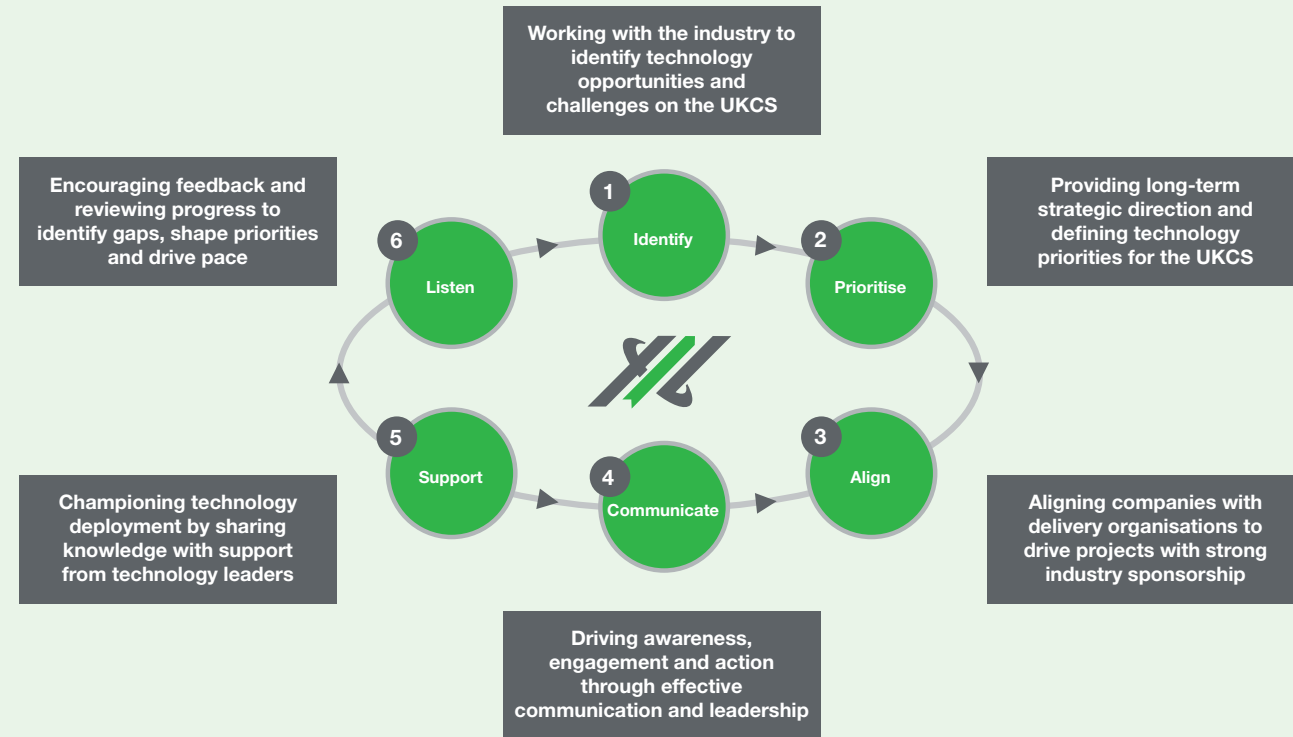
Working with the industry to identify technology opportunities and challenges on the UKCS

Encouraging feedback and reviewing progress to identify gaps, shape priorities and drive pace

1 Identify

Providing long-term strategic direction and defining technology priorities for the UKCS

6 Listen

2 Prioritise

5 Support

4 Communicate

3 Align

Championing technology deployment by sharing knowledge with support from technology leaders

Aligning companies with delivery organisations to drive projects with strong industry sponsorship

Driving awareness, engagement and action through effective communication and leadership